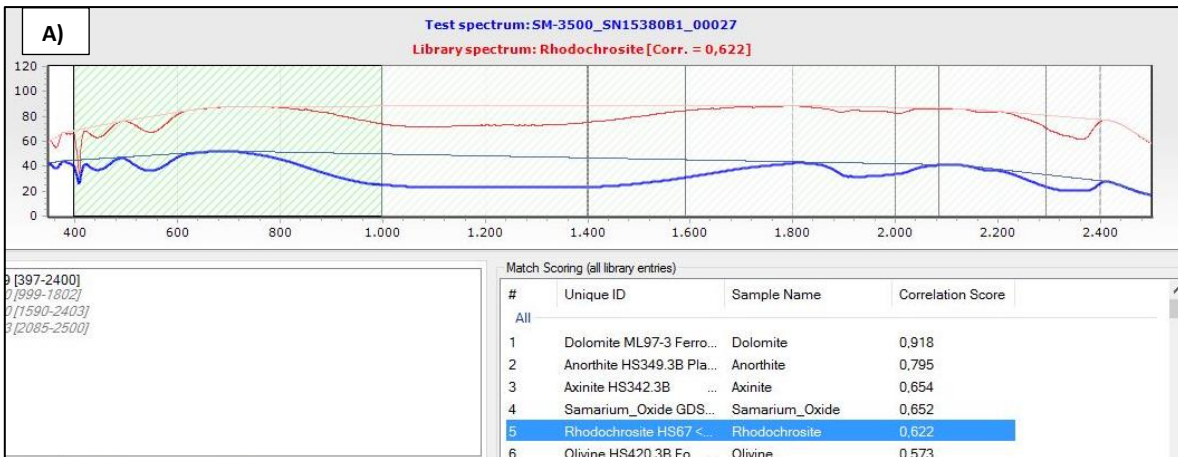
A)

Test spectrum: SM-3500_SN15380B1_00027

Library spectrum: Rhodochrosite [Corr. = 0,622]

120
100
80
60
40
20
0

400 600 800 1.000 1.200 1.400 1.600 1.800 2.000 2.200 2.400

9 [397-2400]
0 [999-1802]
0 [1590-2403]
3 [2085-2500]

Match Scoring (all library entries)

| # | Unique ID | Sample Name | Correlation Score |
|---|---|---|---|
| All | | | |
| 1 | Dolomite ML97-3 Ferro... | Dolomite | 0,918 |
| 2 | Anorthite HS349.3B Pla... | Anorthite | 0,795 |
| 3 | Axinite HS342.3B ... | Axinite | 0,654 |
| 4 | Samarium_Oxide GDS... | Samarium_Oxide | 0,652 |
| 5 | Rhodochrosite HS67 <... | Rhodochrosite | 0,622 |
| 6 | Olivine HS420.3B Fo... | Olivine | 0,573 |